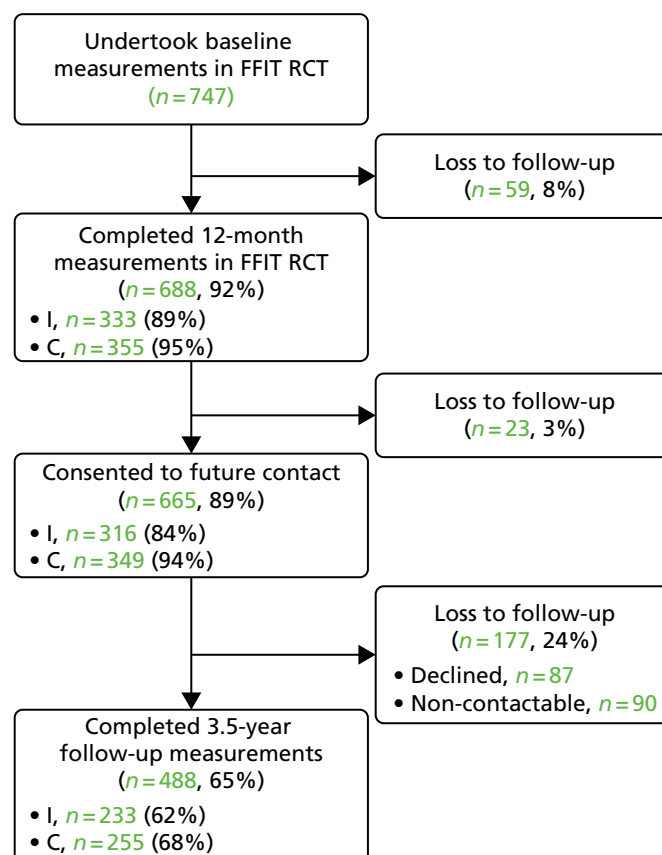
Undertook baseline measurements in FFIT RCT
($n = 747$)

Loss to follow-up
($n = 59$, 8%)

Completed 12-month measurements in FFIT RCT
($n = 688$, 92%)
• I, $n = 333$ (89%)
• C, $n = 355$ (95%)

Loss to follow-up
($n = 23$, 3%)

Consented to future contact
($n = 665$, 89%)
• I, $n = 316$ (84%)
• C, $n = 349$ (94%)

Loss to follow-up
($n = 177$, 24%)
• Declined, $n = 87$
• Non-contactable, $n = 90$

Completed 3.5-year follow-up measurements
($n = 488$, 65%)
• I, $n = 233$ (62%)
• C, $n = 255$ (68%)